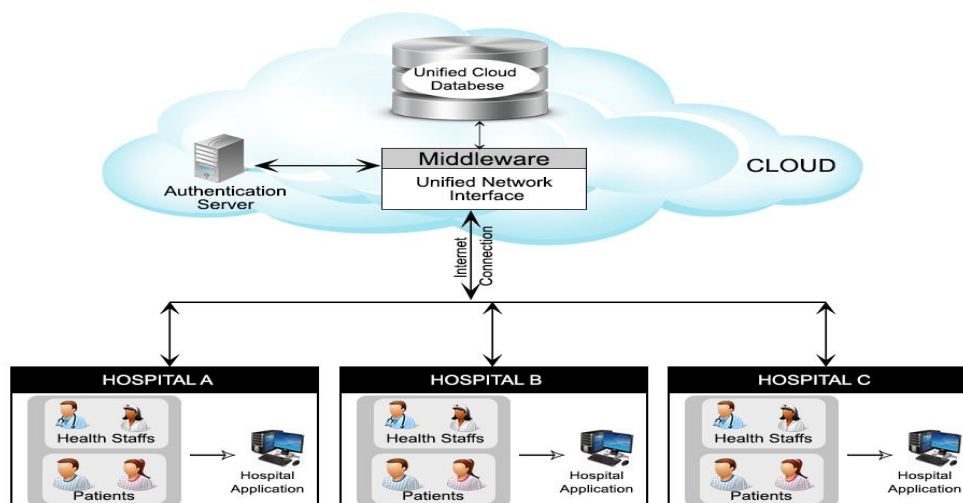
Unified Cloud Databese

Authentication Server

Middleware

Unified Network Interface

CLOUD

Internet Connection

HOSPITAL A

Health Staffs

Patients

Hospital Application

HOSPITAL B

Health Staffs

Patients

Hospital Application

HOSPITAL C

Health Staffs

Patients

Hospital Application